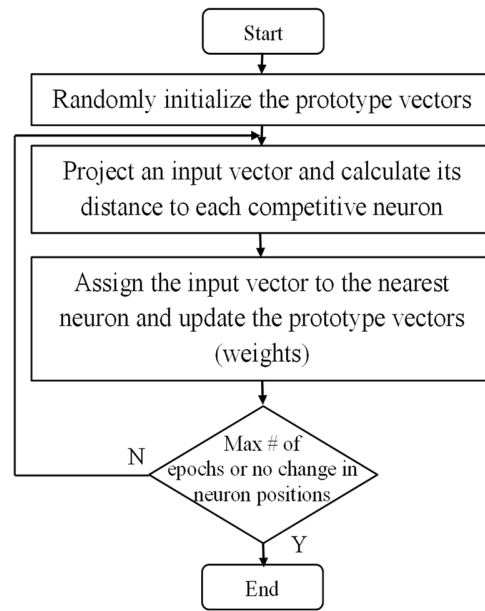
Start

Randomly initialize the prototype vectors

Project an input vector and calculate its distance to each competitive neuron

Assign the input vector to the nearest neuron and update the prototype vectors (weights)

Max # of epochs or no change in neuron positions

N

Y

End